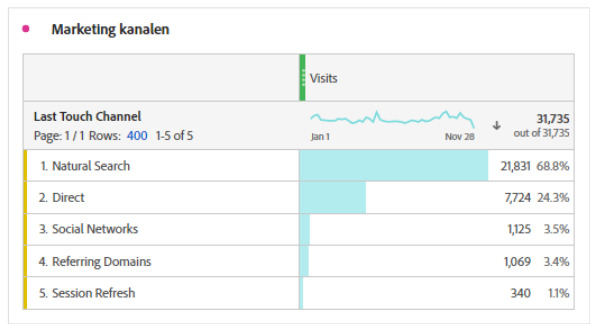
Marketing kanalen

| | Visits |
|---|---|
| Last Touch Channel<br>Page: 1 / 1 Rows: 400 1-5 of 5 | Jan 1 Nov 28 31,735 out of 31,735 |
| 1. Natural Search | 21,831 68.8% |
| 2. Direct | 7,724 24.3% |
| 3. Social Networks | 1,125 3.5% |
| 4. Referring Domains | 1,069 3.4% |
| 5. Session Refresh | 340 1.1% |